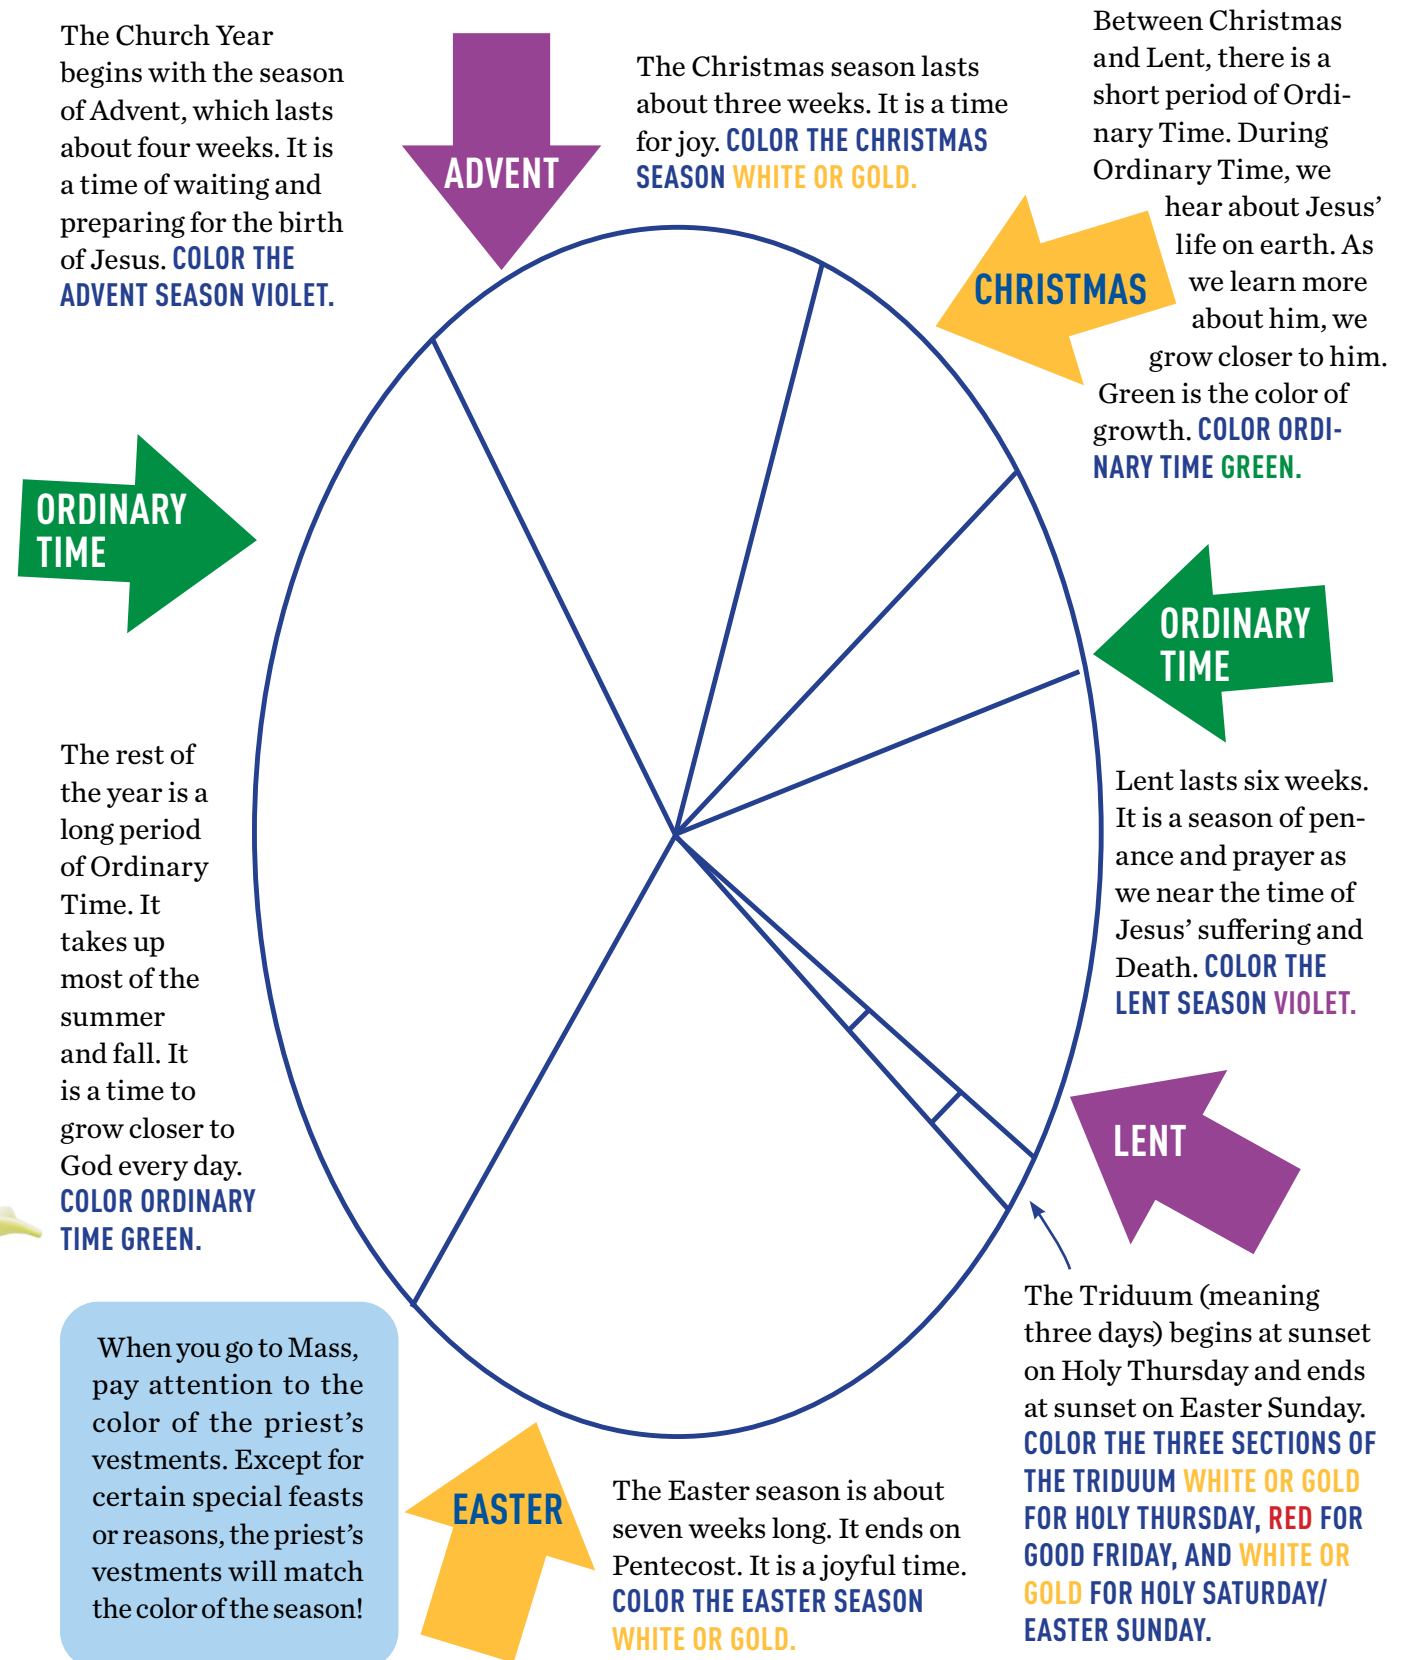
The Church Year begins with the season of Advent, which lasts about four weeks. It is a time of waiting and preparing for the birth of Jesus. COLOR THE ADVENT SEASON VIOLET.

ADVENT

The Christmas season lasts about three weeks. It is a time for joy. COLOR THE CHRISTMAS SEASON WHITE OR GOLD.

Between Christmas and Lent, there is a short period of Ordinary Time. During Ordinary Time, we hear about Jesus' life on earth. As we learn more about him, we grow closer to him. Green is the color of growth. COLOR ORDINARY TIME GREEN.

CHRISTMAS

ORDINARY TIME

ORDINARY TIME

The rest of the year is a long period of Ordinary Time. It takes up most of the summer and fall. It is a time to grow closer to God every day. COLOR ORDINARY TIME GREEN.

Lent lasts six weeks. It is a season of penance and prayer as we near the time of Jesus' suffering and Death. COLOR THE LENT SEASON VIOLET.

LENT

The Triduum (meaning three days) begins at sunset on Holy Thursday and ends at sunset on Easter Sunday. COLOR THE THREE SECTIONS OF THE TRIDUUM WHITE OR GOLD FOR HOLY THURSDAY, RED FOR GOOD FRIDAY, AND WHITE OR GOLD FOR HOLY SATURDAY/ EASTER SUNDAY.

When you go to Mass, pay attention to the color of the priest's vestments. Except for certain special feasts or reasons, the priest's vestments will match the color of the season!

EASTER

The Easter season is about seven weeks long. It ends on Pentecost. It is a joyful time. COLOR THE EASTER SEASON WHITE OR GOLD.